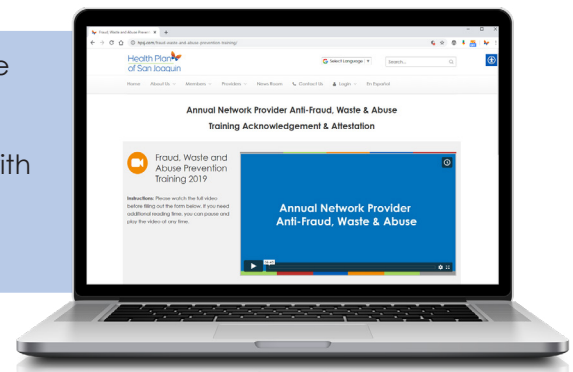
e

ith

Fraud, Waste and Abuse Preven ×

hpsj.com/fraud-waste-and-abuse-prevention-training/

Health Plan of San Joaquin

Select Language

Search...

Home About Us Members Providers News Room Contact Us Login En Español

Annual Network Provider Anti-Fraud, Waste & Abuse Training Acknowledgement & Attestation

Fraud, Waste and Abuse Prevention Training 2019

Instructions: Please watch the full video before filling out the form below. If you need additional reading time, you can pause and play the video at any time.

Annual Network Provider Anti-Fraud, Waste & Abuse